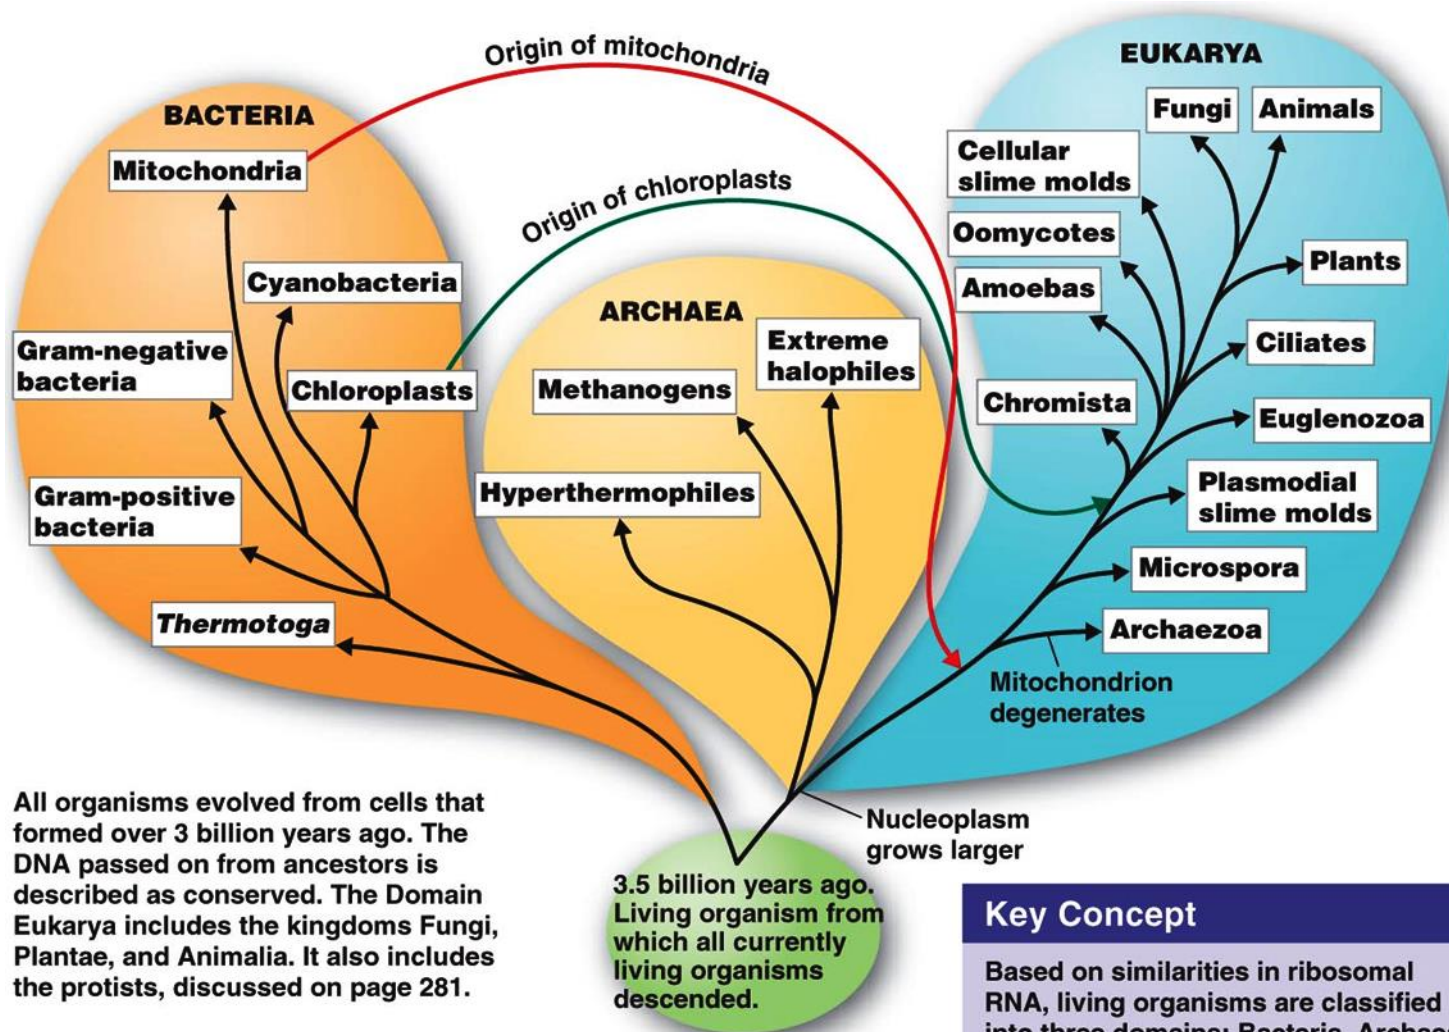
Origin of mitochondria

BACTERIA

Mitochondria

Origin of chloroplasts

Cyanobacteria

Gram-negative bacteria

Chloroplasts

Gram-positive bacteria

Thermotoga

ARCHAEA

Extreme halophiles

Methanogens

Hyperthermophiles

EUKARYA

Fungi

Animals

Cellular slime molds

Oomycotes

Plants

Amoebas

Ciliates

Chromista

Euglenozoa

Plasmodial slime molds

Microspora

Archaezoa

Mitochondrion degenerates

Nucleoplasm grows larger

All organisms evolved from cells that formed over 3 billion years ago. The DNA passed on from ancestors is described as conserved. The Domain Eukarya includes the kingdoms Fungi, Plantae, and Animalia. It also includes the protists, discussed on page 281.

3.5 billion years ago. Living organism from which all currently living organisms descended.

Key Concept

Based on similarities in ribosomal RNA, living organisms are classified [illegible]